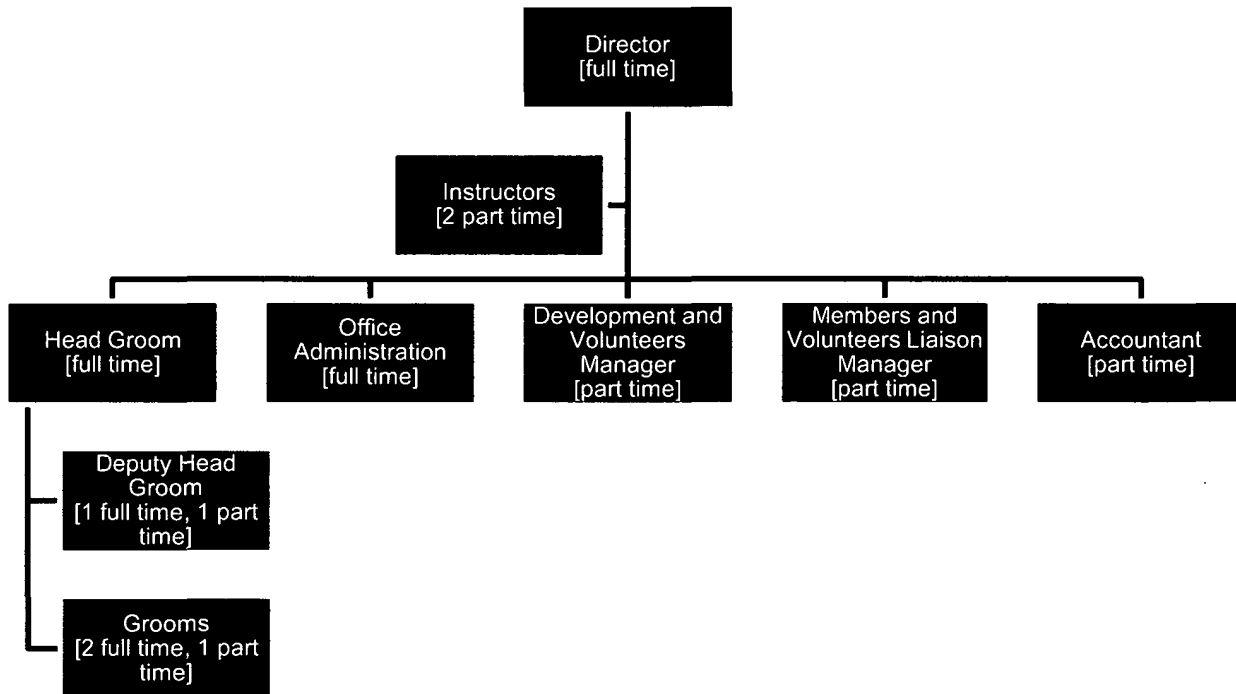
Director
[full time]

Instructors
[2 part time]

Head Groom
[full time]

Office Administration
[full time]

Development and Volunteers Manager
[part time]

Members and Volunteers Liaison Manager
[part time]

Accountant
[part time]

Deputy Head Groom
[1 full time, 1 part time]

Grooms
[2 full time, 1 part time]